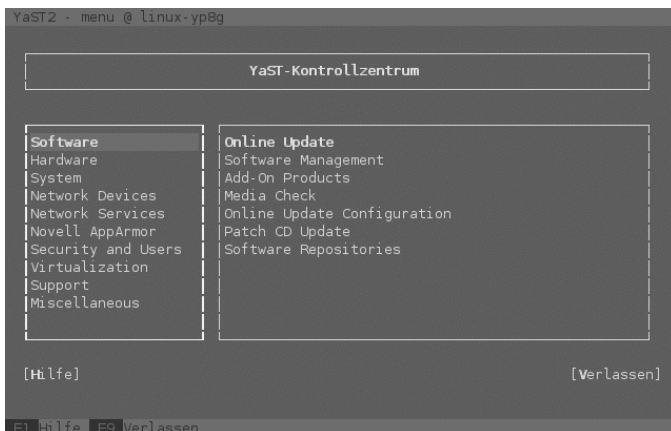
YaST2 - menu @ linux-yp8g

YaST-Kontrollzentrum

Software
Hardware
System
Network Devices
Network Services
Novell AppArmor
Security and Users
Virtualization
Support
Miscellaneous

Online Update
Software Management
Add-On Products
Media Check
Online Update Configuration
Patch CD Update
Software Repositories

[Hilfe]

[Verlassen]

F1 Hilfe F9 Verlassen